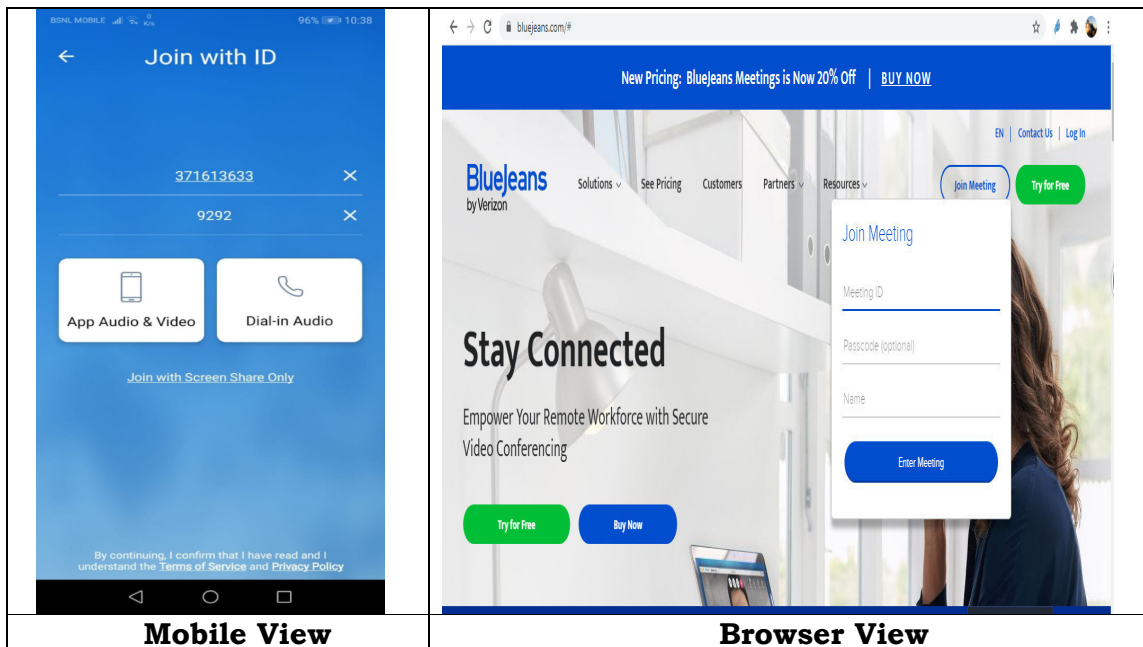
| BSNL MOBILE 0 K/s 96% 10:38 ← Join with ID 371613633 ✕ 9292 ✕ App Audio & Video Dial-in Audio Join with Screen Share Only By continuing, I confirm that I have read and I understand the Terms of Service and Privacy Policy | ← → C bluejeans.com/# New Pricing: BlueJeans Meetings is Now 20% Off \| BUY NOW EN \| Contact Us \| Log In BlueJeans by Verizon Solutions See Pricing Customers Partners Resources Join Meeting Try for Free Join Meeting Meeting ID Passcode (optional) Name Enter Meeting Stay Connected Empower Your Remote Workforce with Secure Video Conferencing Try for Free Buy Now |
|---|---|
| **Mobile View** | **Browser View** |